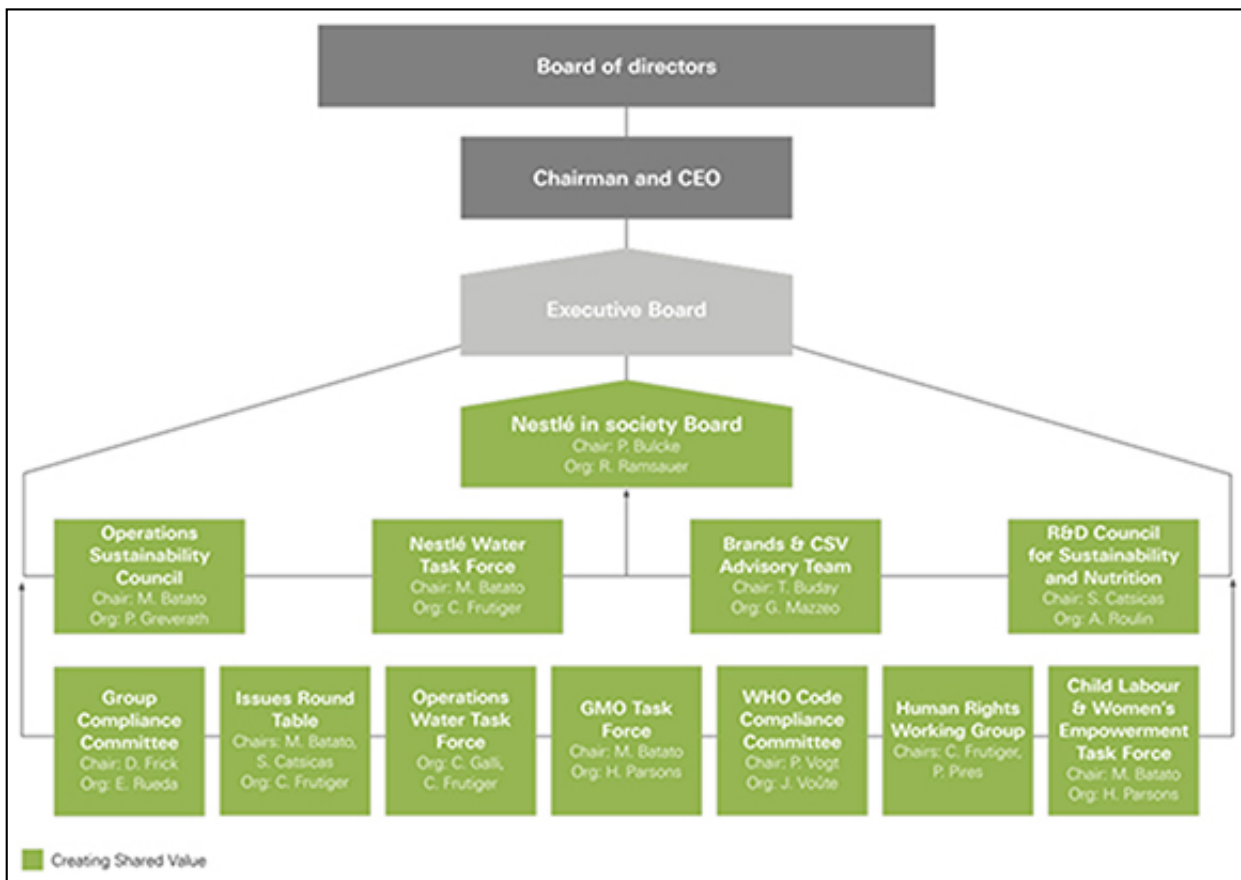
Board of directors

Chairman and CEO

Executive Board

Nestlé in society Board
Chair: P. Bulcke
Org: R. Ramsauer

Operations Sustainability Council
Chair: M. Batato
Org: P. Greverath

Nestlé Water Task Force
Chair: M. Batato
Org: C. Frutiger

Brands & CSV Advisory Team
Chair: T. Buday
Org: G. Mazzeo

R&D Council for Sustainability and Nutrition
Chair: S. Catsicas
Org: A. Roulin

Group Compliance Committee
Chair: D. Frick
Org: E. Rueda

Issues Round Table
Chairs: M. Batato, S. Catsicas
Org: C. Frutiger

Operations Water Task Force
Org: C. Galli, C. Frutiger

GMO Task Force
Chair: M. Batato
Org: H. Parsons

WHO Code Compliance Committee
Chair: P. Vogt
Org: J. Voûte

Human Rights Working Group
Chairs: C. Frutiger, P. Pires

Child Labour & Women's Empowerment Task Force
Chair: M. Batato
Org: H. Parsons

Creating Shared Value